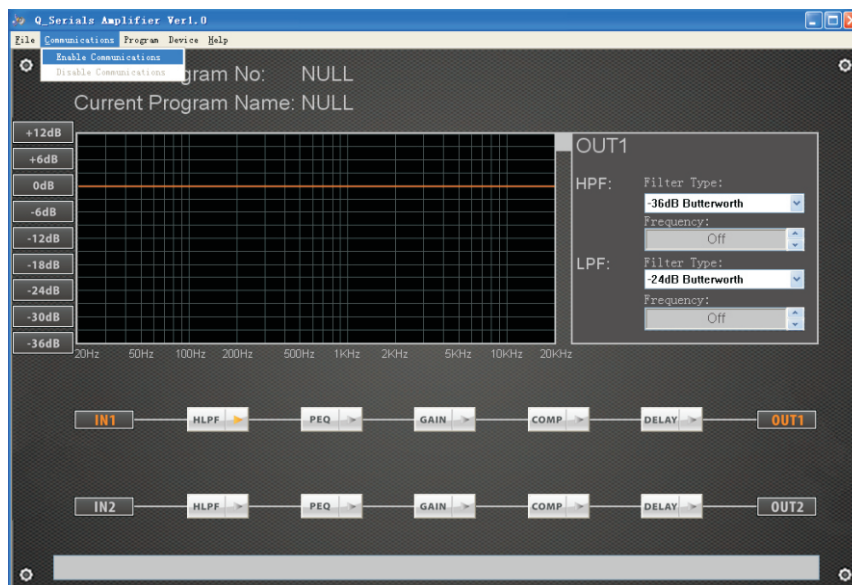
Q_Serials Amplifier Ver1.0

File Communications Program Device Help

Enable Communications
Disable Communications

gram No: NULL

Current Program Name: NULL

+12dB
+6dB
0dB
-6dB
-12dB
-18dB
-24dB
-30dB
-36dB

20Hz 50Hz 100Hz 200Hz 500Hz 1KHz 2KHz 5KHz 10KHz 20KHz

OUT1

HPF: Filter Type:
-36dB Butterworth
Frequency:
Off

LPF: Filter Type:
-24dB Butterworth
Frequency:
Off

IN1 HLPF PEQ GAIN COMP DELAY OUT1

IN2 HLPF PEQ GAIN COMP DELAY OUT2